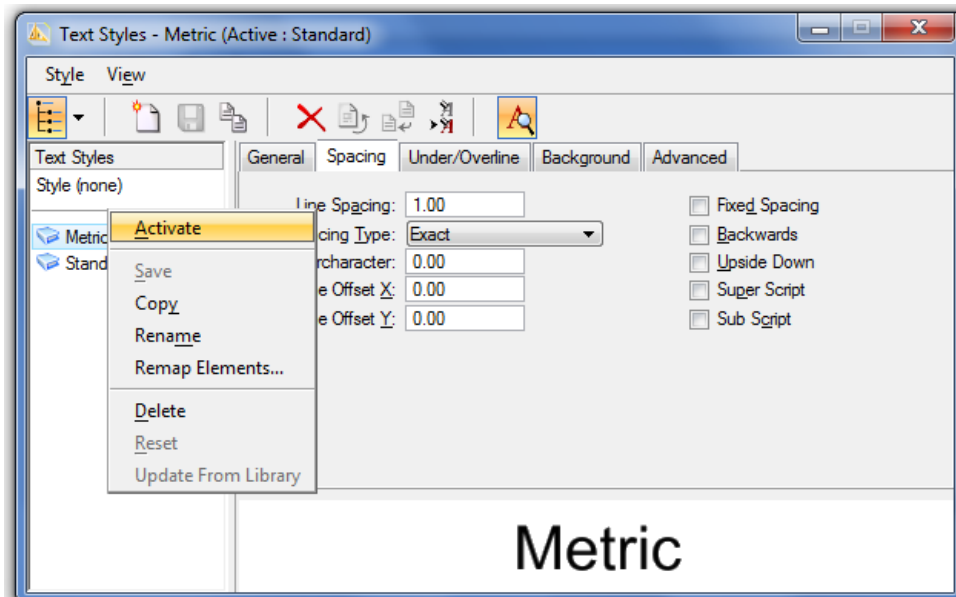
Text Styles - Metric (Active : Standard)

Style View

Text Styles
Style (none)

Metric
Stand

Activate
Save
Copy
Rename
Remap Elements...
Delete
Reset
Update From Library

General | Spacing | Under/Overline | Background | Advanced

Line Spacing: 1.00
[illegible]cing Type: Exact
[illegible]rcharacter: 0.00
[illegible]e Offset X: 0.00
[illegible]e Offset Y: 0.00

Fixed Spacing
Backwards
Upside Down
Super Script
Sub Script

Metric